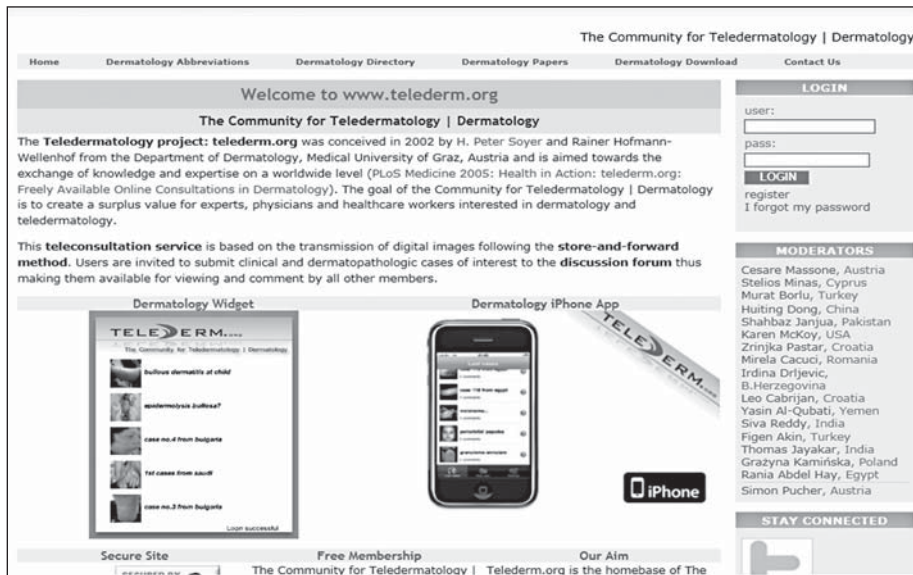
The Community for Teledermatology | Dermatology

Home | Dermatology Abbreviations | Dermatology Directory | Dermatology Papers | Dermatology Download | Contact Us

Welcome to www.telederm.org

The Community for Teledermatology | Dermatology

The Teledermatology project: telederm.org was conceived in 2002 by H. Peter Soyer and Rainer Hofmann-Wellenhof from the Department of Dermatology, Medical University of Graz, Austria and is aimed towards the exchange of knowledge and expertise on a worldwide level (PLoS Medicine 2005: Health in Action: telederm.org: Freely Available Online Consultations in Dermatology). The goal of the Community for Teledermatology | Dermatology is to create a surplus value for experts, physicians and healthcare workers interested in dermatology and teledermatology.

This teleconsultation service is based on the transmission of digital images following the store-and-forward method. Users are invited to submit clinical and dermatopathologic cases of interest to the discussion forum thus making them available for viewing and comment by all other members.

Dermatology Widget

TELEDERM....
The Community for Teledermatology | Dermatology
bullous dermatitis at child
epidermolysis bullosa?
case no.4 from bulgaria
1st cases from saudi
case no.3 from bulgaria
Loan successful

Dermatology iPhone App

TELEDERM....

iPhone

Secure Site

Free Membership
The Community for Teledermatology |

Our Aim
Telederm.org is the homebase of The

LOGIN
user:
pass:
LOGIN
register
I forgot my password

MODERATORS
Cesare Massone, Austria
Stelios Minas, Cyprus
Murat Borlu, Turkey
Huiting Dong, China
Shahbaz Janjua, Pakistan
Karen McKoy, USA
Zrinjka Pastar, Croatia
Mirela Cacuci, Romania
Irdina Drljevic, B.Herzegovina
Leo Cabrijan, Croatia
Yasin Al-Qubati, Yemen
Siva Reddy, India
Figen Akin, Turkey
Thomas Jayakar, India
Grażyna Kamińska, Poland
Rania Abdel Hay, Egypt
Simon Pucher, Austria

STAY CONNECTED